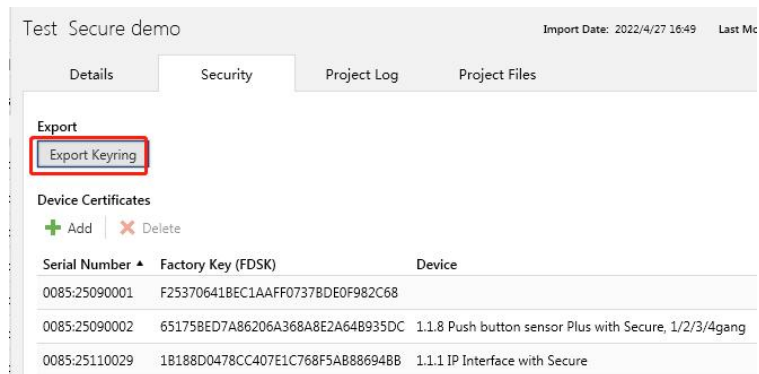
Test Secure demo

Import Date: 2022/4/27 16:49 Last Mo

Details Security Project Log Project Files

Export

Export Keyring

Device Certificates

Add Delete

| Serial Number ▲ | Factory Key (FDSK) | Device |
|---|---|---|
| 0085:25090001 | F25370641BEC1AAFF0737BDE0F982C68 | |
| 0085:25090002 | 65175BED7A86206A368A8E2A64B935DC | 1.1.8 Push button sensor Plus with Secure, 1/2/3/4gang |
| 0085:25110029 | 1B188D0478CC407E1C768F5AB88694BB | 1.1.1 IP Interface with Secure |